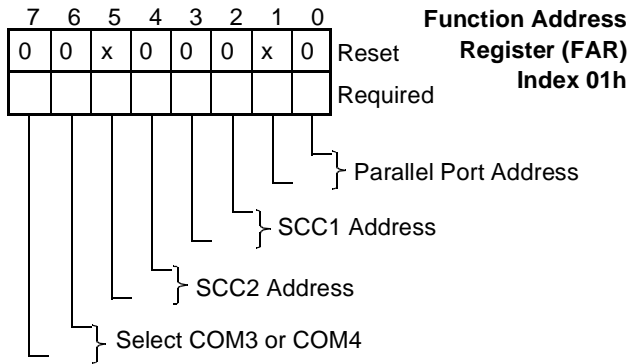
Function Address Register (FAR) Index 01h

| 7 | 6 | 5 | 4 | 3 | 2 | 1 | 0 | |
|---|---|---|---|---|---|---|---|---|
| 0 | 0 | x | 0 | 0 | 0 | x | 0 | Reset |
| | | | | | | | | Required |

Parallel Port Address

SCC1 Address

SCC2 Address

Select COM3 or COM4